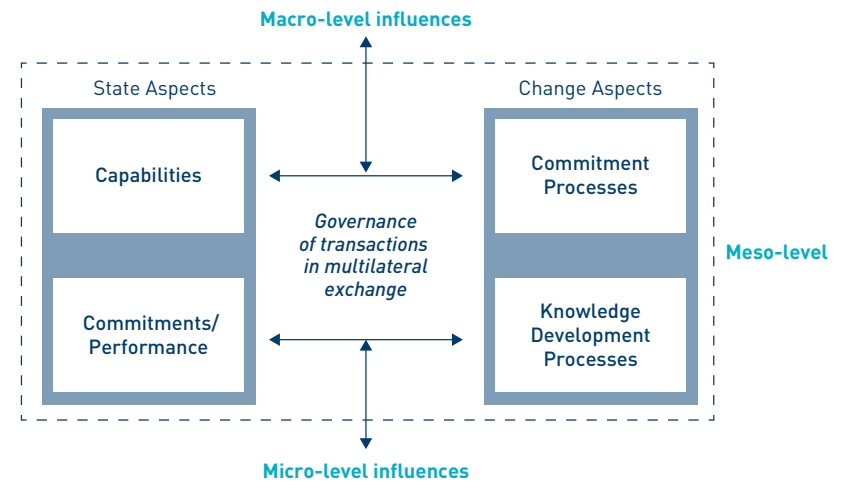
Macro-level influences

State Aspects

Capabilities

Commitments/ Performance

Governance of transactions in multilateral exchange

Change Aspects

Commitment Processes

Knowledge Development Processes

Meso-level

Micro-level influences